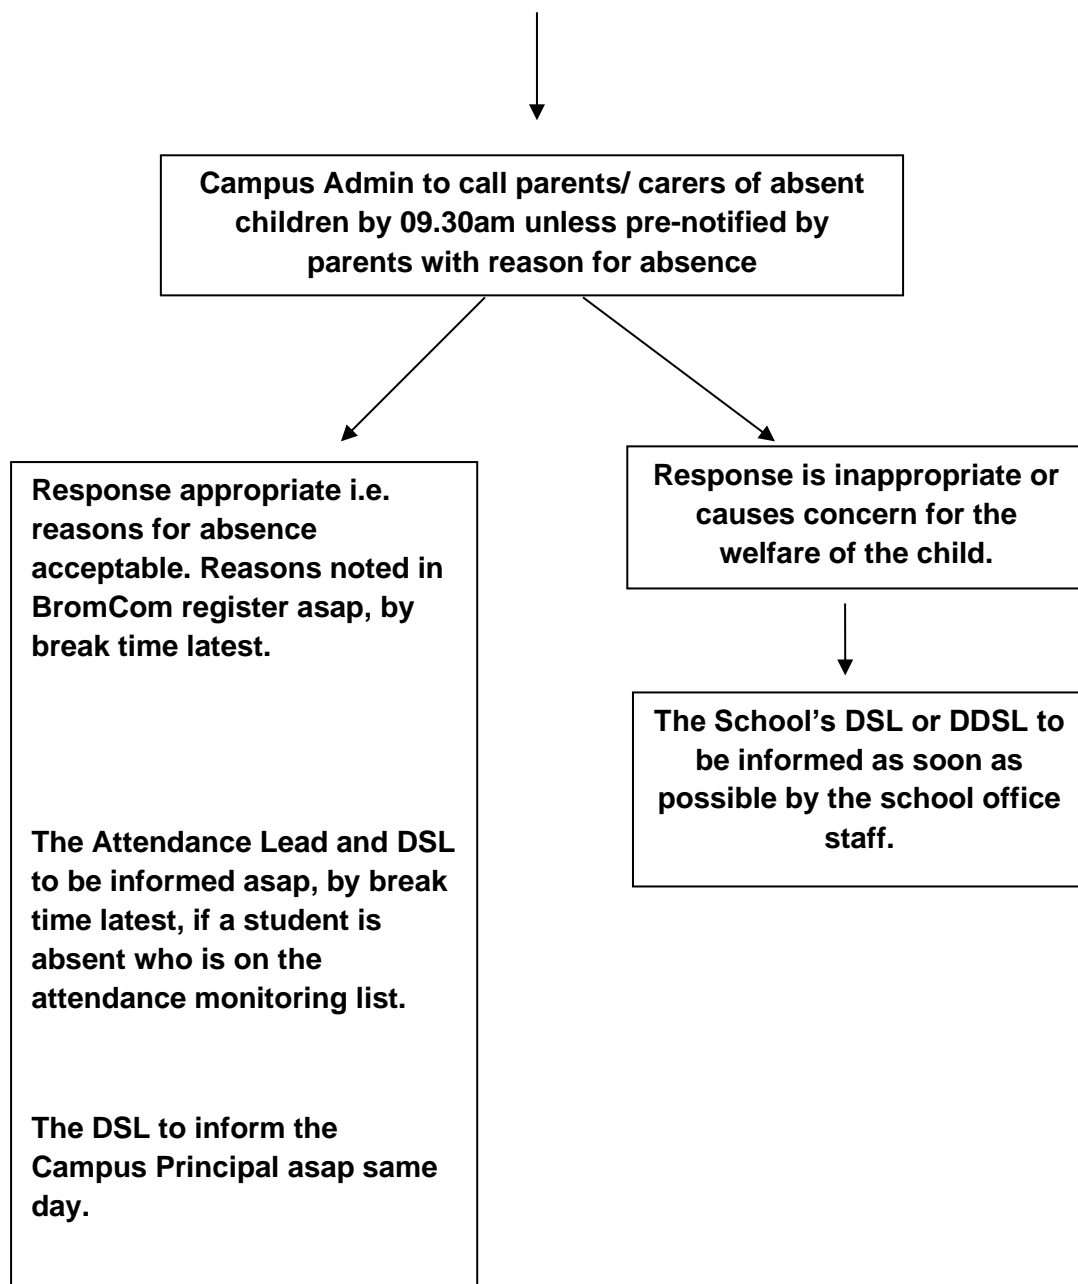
Campus Admin to call parents/ carers of absent children by 09.30am unless pre-notified by parents with reason for absence

Response appropriate i.e. reasons for absence acceptable. Reasons noted in BromCom register asap, by break time latest.

The Attendance Lead and DSL to be informed asap, by break time latest, if a student is absent who is on the attendance monitoring list.

The DSL to inform the Campus Principal asap same day.

Response is inappropriate or causes concern for the welfare of the child.

The School's DSL or DDSL to be informed as soon as possible by the school office staff.